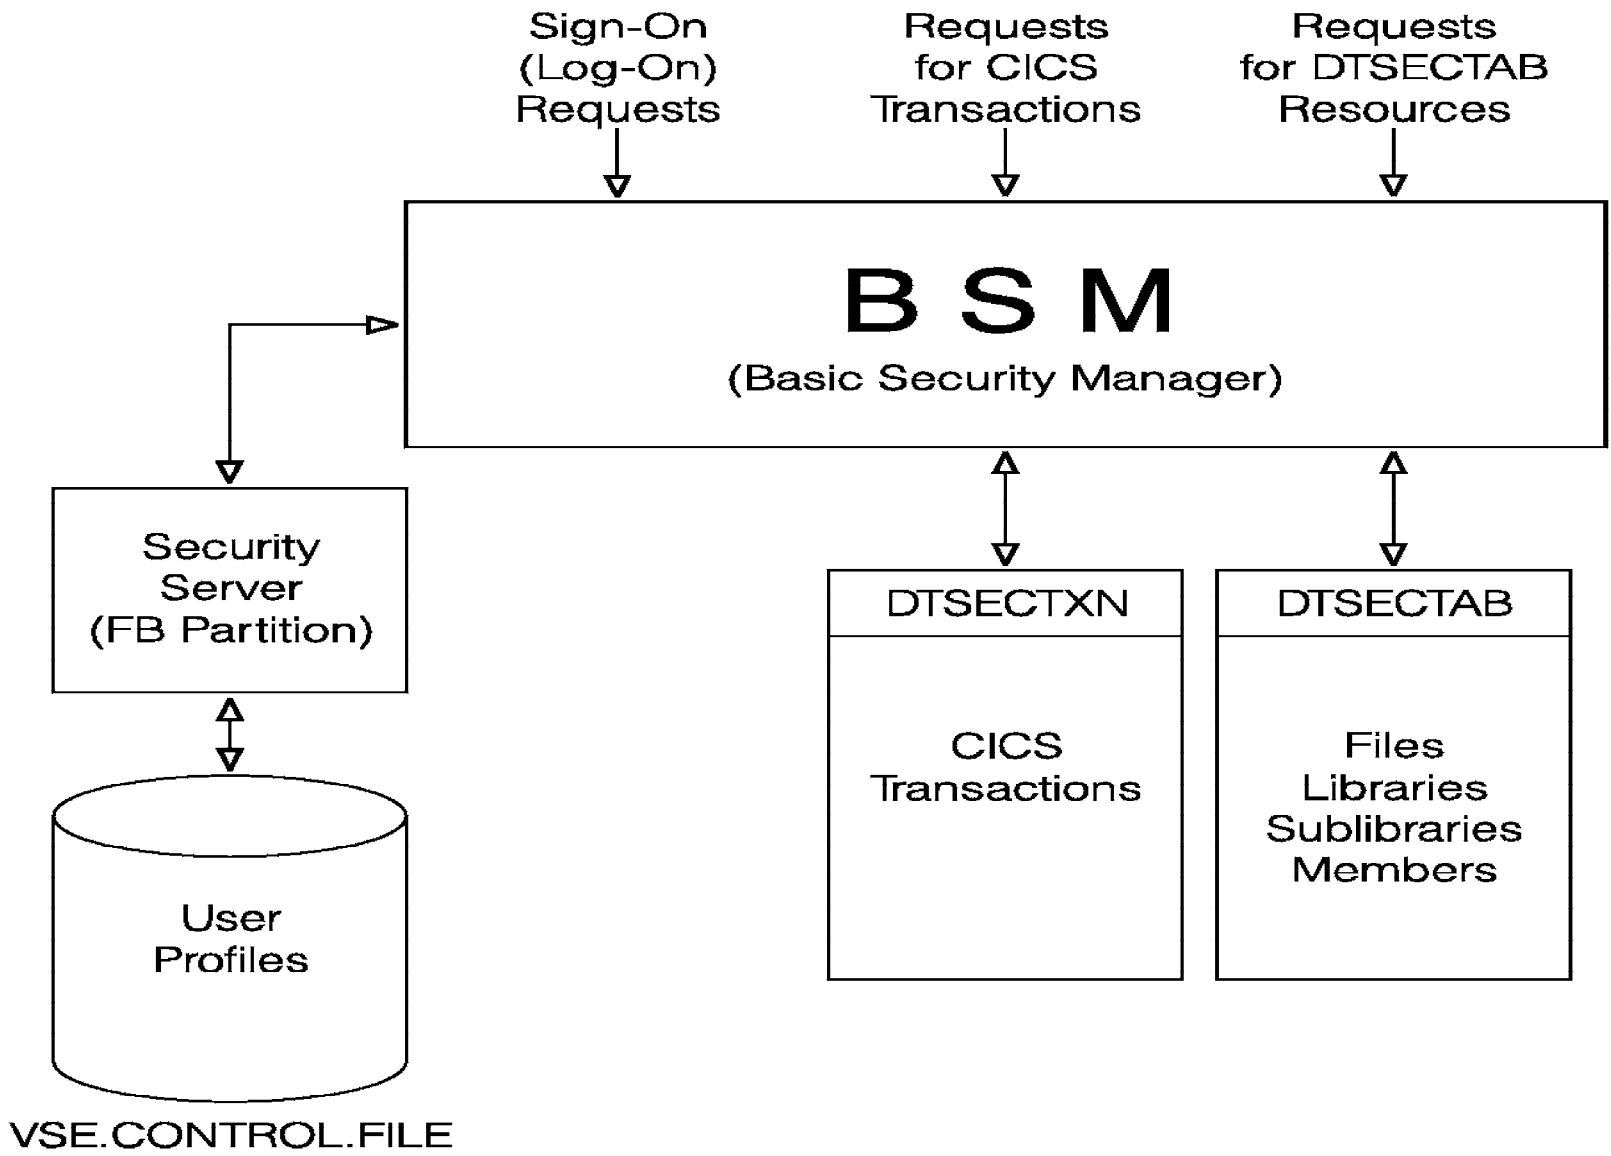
Sign-On (Log-On) Requests

Requests for CICS Transactions

Requests for DTSECTAB Resources

B S M
(Basic Security Manager)

Security Server (FB Partition)

User Profiles

VSE.CONTROL.FILE

DTSECTXN

CICS Transactions

DTSECTAB

Files
Libraries
Sublibraries
Members